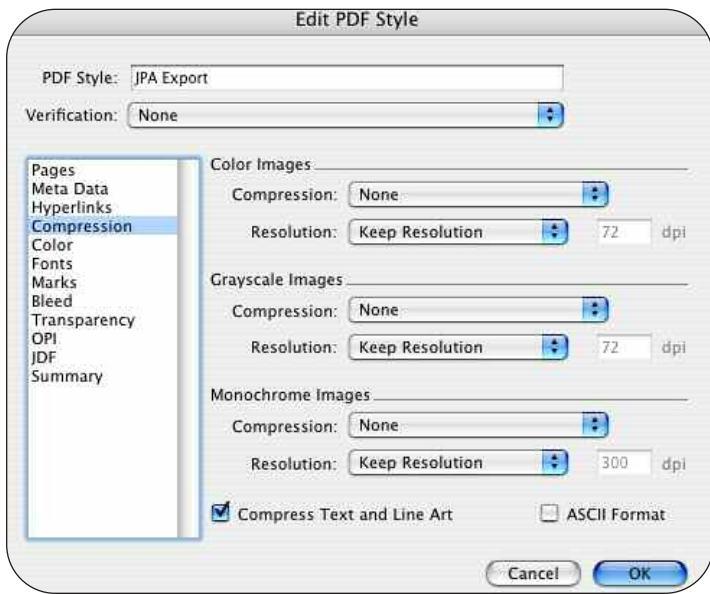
Edit PDF Style

PDF Style: JPA Export

Verification: None

Pages
Meta Data
Hyperlinks
Compression
Color
Fonts
Marks
Bleed
Transparency
OPI
JDF
Summary

Color Images

Compression: None

Resolution: Keep Resolution 72 dpi

Grayscale Images

Compression: None

Resolution: Keep Resolution 72 dpi

Monochrome Images

Compression: None

Resolution: Keep Resolution 300 dpi

Compress Text and Line Art

ASCII Format

Cancel

OK